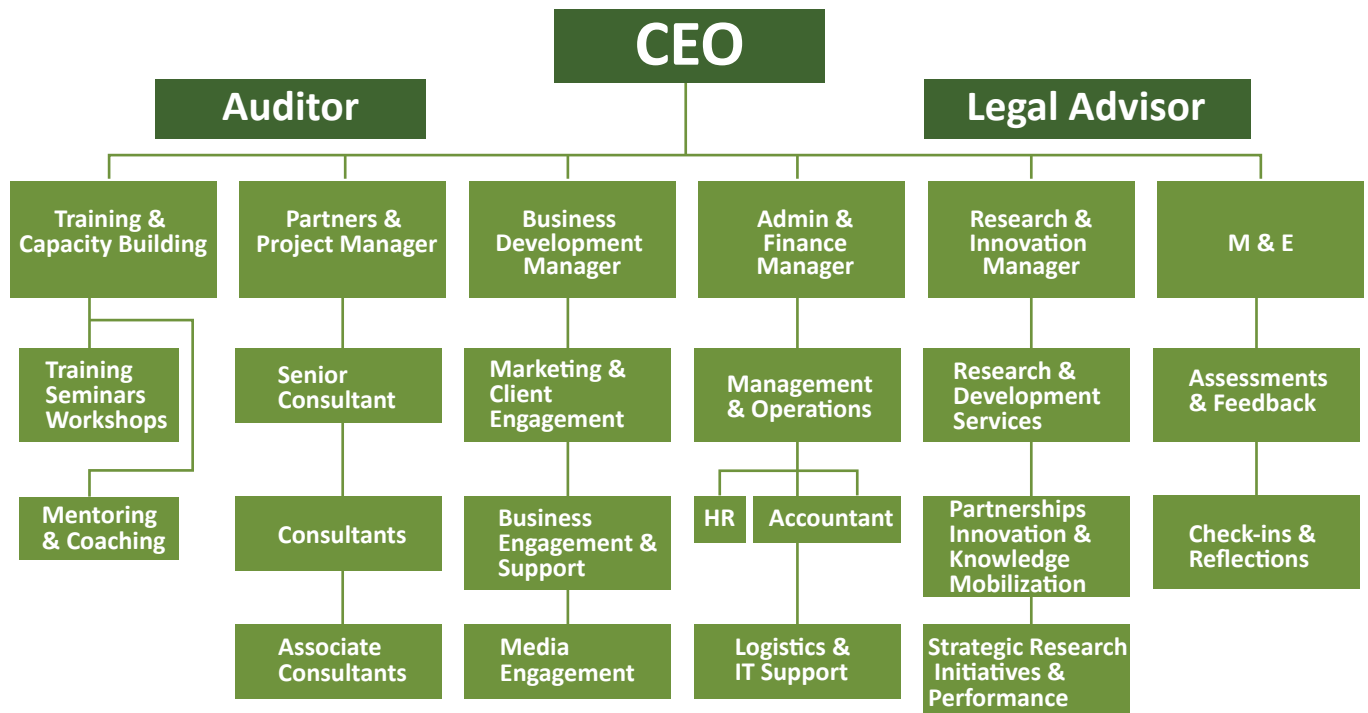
CEO

Auditor

Legal Advisor

Training & Capacity Building

Training Seminars Workshops

Mentoring & Coaching

Partners & Project Manager

Senior Consultant

Consultants

Associate Consultants

Business Development Manager

Marketing & Client Engagement

Business Engagement & Support

Media Engagement

Admin & Finance Manager

Management & Operations

HR

Accountant

Logistics & IT Support

Research & Innovation Manager

Research & Development Services

Partnerships Innovation & Knowledge Mobilization

Strategic Research Initiatives & Performance

M & E

Assessments & Feedback

Check-ins & Reflections